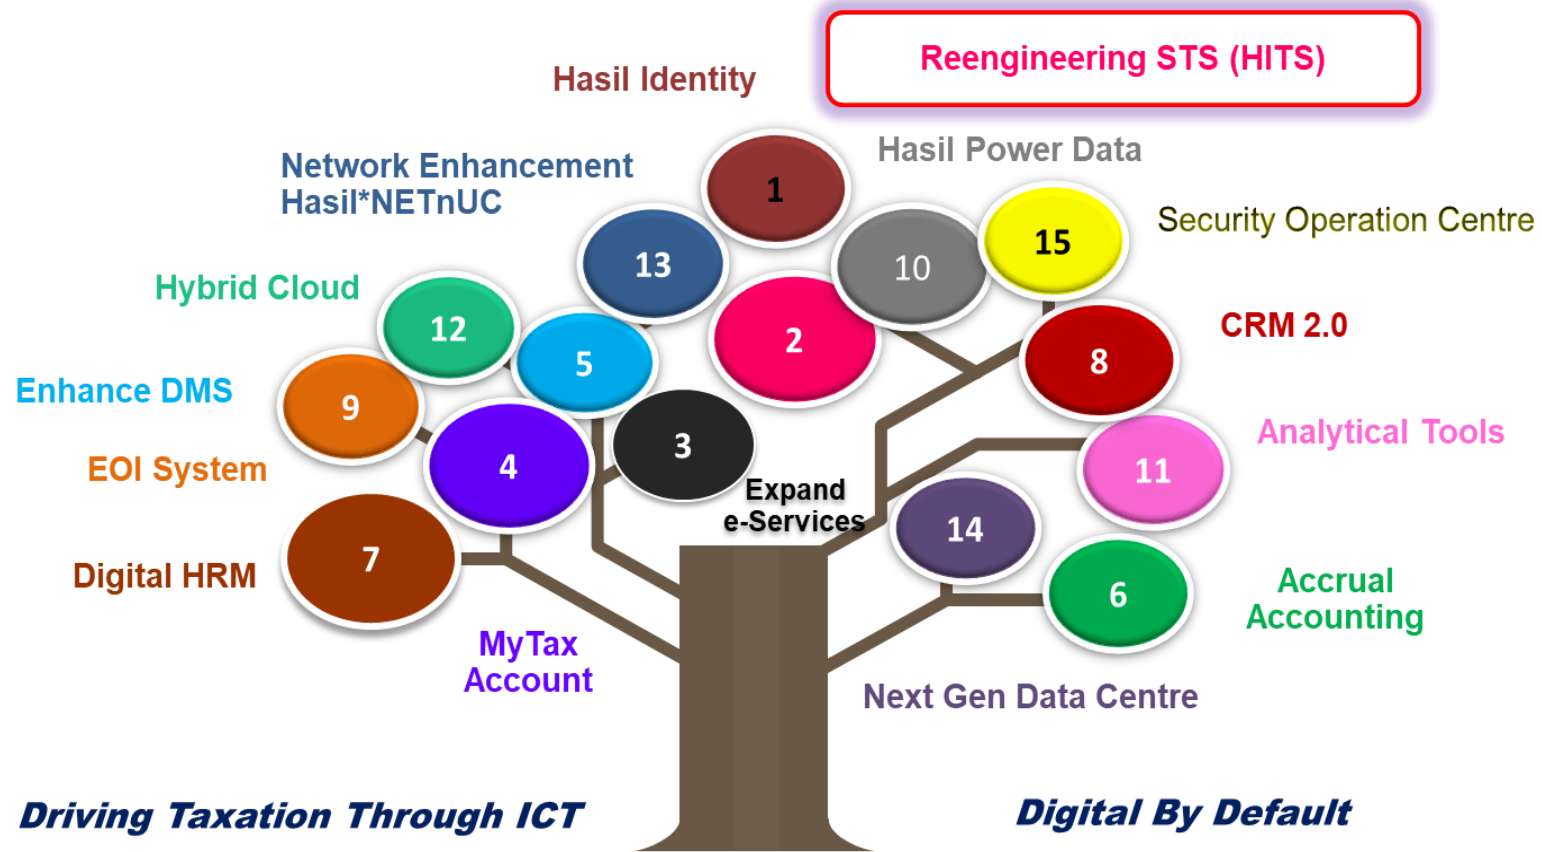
Reengineering STS (HITS)

Hasil Identity

Hasil Power Data

Network Enhancement Hasil*NETnUC

Security Operation Centre

Hybrid Cloud

CRM 2.0

Enhance DMS

Analytical Tools

EOI System

Digital HRM

Expand e-Services

Accrual Accounting

MyTax Account

Next Gen Data Centre

1

13

10

15

12

2

5

8

9

3

4

11

14

7

6

Driving Taxation Through ICT

Digital By Default